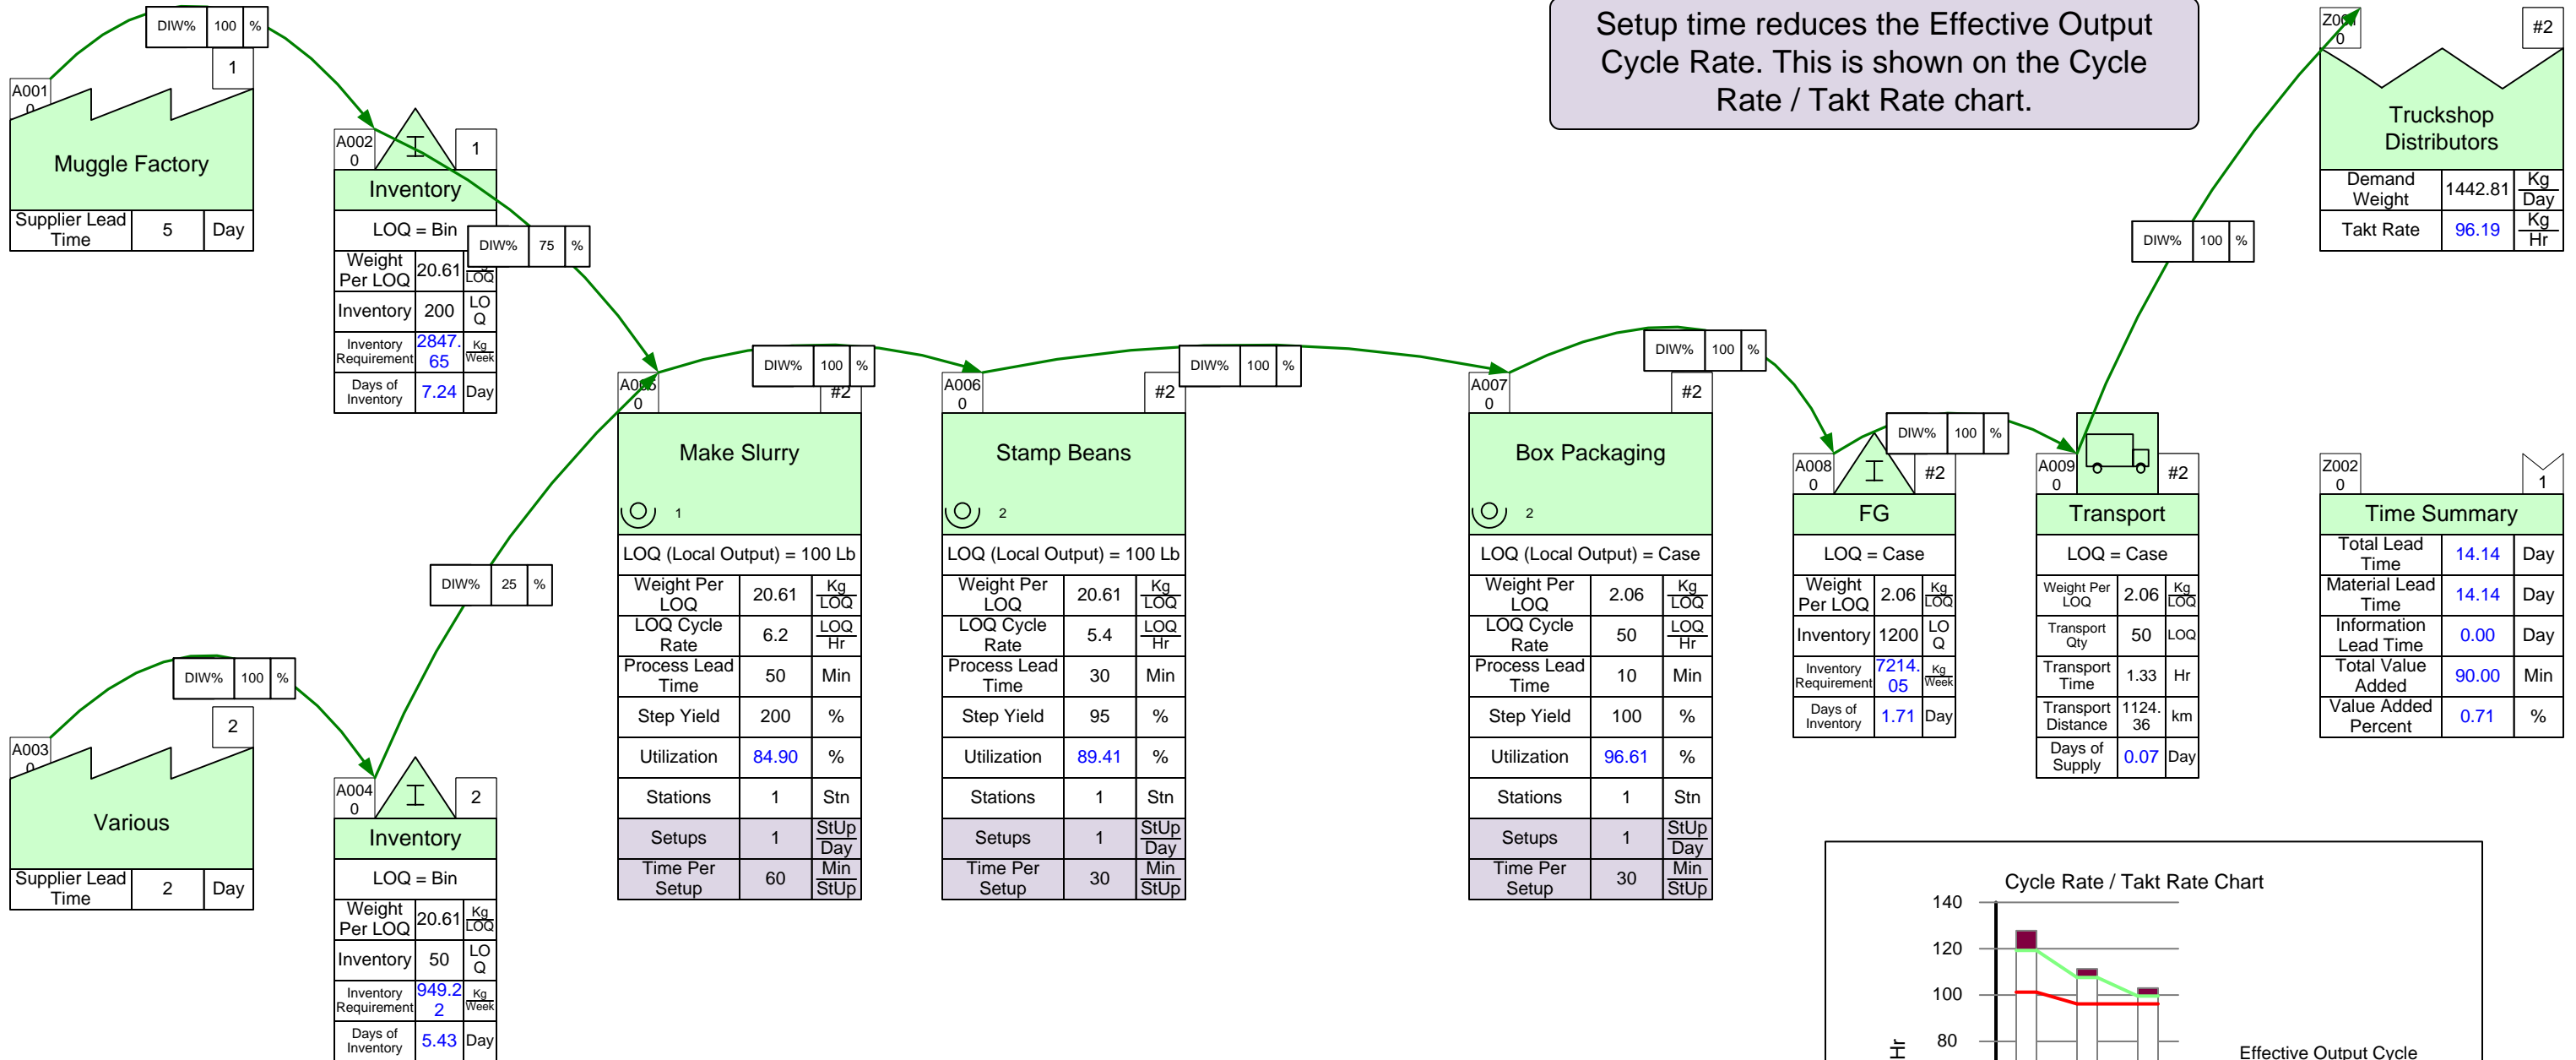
Setup time reduces the Effective Output Cycle Rate. This is shown on the Cycle Rate / Takt Rate chart.

DIW% 100 %

1

A001 0

Muggle Factory

| Supplier Lead Time | 5 | Day |
|---|---|---|

A002 0

1

Inventory

LOQ = Bin

| Weight Per LOQ | 20.61 | LOQ |
|---|---|---|
| Inventory | 200 | LOQ |
| Inventory Requirement | 2847.65 | Kg Week |
| Days of Inventory | 7.24 | Day |

DIW% 75 %

DIW% 100 %

A005 0 #2

Make Slurry

1

LOQ (Local Output) = 100 Lb

| Weight Per LOQ | 20.61 | Kg LOQ |
|---|---|---|
| LOQ Cycle Rate | 6.2 | LOQ Hr |
| Process Lead Time | 50 | Min |
| Step Yield | 200 | % |
| Utilization | 84.90 | % |
| Stations | 1 | Stn |
| Setups | 1 | StUp Day |
| Time Per Setup | 60 | Min StUp |

A006 0 #2

Stamp Beans

2

LOQ (Local Output) = 100 Lb

| Weight Per LOQ | 20.61 | Kg LOQ |
|---|---|---|
| LOQ Cycle Rate | 5.4 | LOQ Hr |
| Process Lead Time | 30 | Min |
| Step Yield | 95 | % |
| Utilization | 89.41 | % |
| Stations | 1 | Stn |
| Setups | 1 | StUp Day |
| Time Per Setup | 30 | Min StUp |

DIW% 100 %

A007 0 #2

Box Packaging

2

LOQ (Local Output) = Case

| Weight Per LOQ | 2.06 | Kg LOQ |
|---|---|---|
| LOQ Cycle Rate | 50 | LOQ Hr |
| Process Lead Time | 10 | Min |
| Step Yield | 100 | % |
| Utilization | 96.61 | % |
| Stations | 1 | Stn |
| Setups | 1 | StUp Day |
| Time Per Setup | 30 | Min StUp |

DIW% 100 %

DIW% 100 %

A008 0 #2

FG

LOQ = Case

| Weight Per LOQ | 2.06 | Kg LOQ |
|---|---|---|
| Inventory | 1200 | LOQ |
| Inventory Requirement | 7214.05 | Kg Week |
| Days of Inventory | 1.71 | Day |

A009 0 #2

Transport

LOQ = Case

| Weight Per LOQ | 2.06 | Kg LOQ |
|---|---|---|
| Transport Qty | 50 | LOQ |
| Transport Time | 1.33 | Hr |
| Transport Distance | 1124.36 | km |
| Days of Supply | 0.07 | Day |

DIW% 100 %

Z001 0 #2

Truckshop Distributors

| Demand Weight | 1442.81 | Kg Day |
|---|---|---|
| Takt Rate | 96.19 | Kg Hr |

Z002 0 1

Time Summary

| Total Lead Time | 14.14 | Day |
|---|---|---|
| Material Lead Time | 14.14 | Day |
| Information Lead Time | 0.00 | Day |
| Total Value Added | 90.00 | Min |
| Value Added Percent | 0.71 | % |

DIW% 25 %

DIW% 100 %

2

A003 0

Various

| Supplier Lead Time | 2 | Day |
|---|---|---|

A004 0

2

Inventory

LOQ = Bin

| Weight Per LOQ | 20.61 | LOQ |
|---|---|---|
| Inventory | 50 | LOQ |
| Inventory Requirement | 949.22 | Kg Week |
| Days of Inventory | 5.43 | Day |

Cycle Rate / Takt Rate Chart

140
120
100
80
Hr

Effective Output Cycle